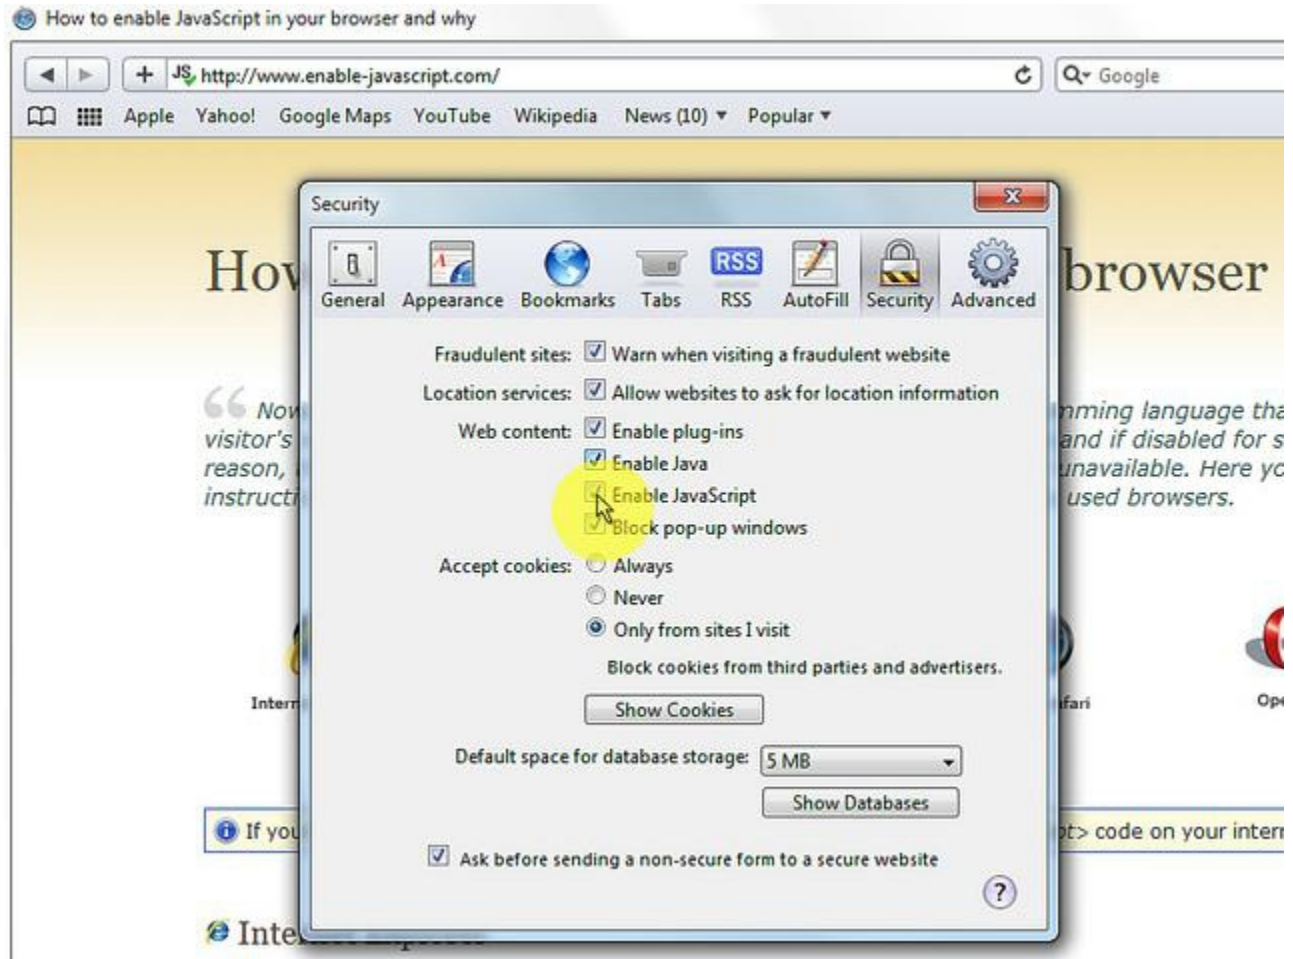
How to enable JavaScript in your browser and why

http://www.enable-javascript.com/

Google

Apple Yahoo! Google Maps YouTube Wikipedia News (10) ▾ Popular ▾

How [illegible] browser

Now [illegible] mming language tha visitor's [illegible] and if disabled for s reason, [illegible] unavailable. Here yo instructi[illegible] used browsers.

Intern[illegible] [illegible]fari Op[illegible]

If you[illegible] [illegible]t> code on your intern

Inte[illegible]

Security

General Appearance Bookmarks Tabs RSS AutoFill Security Advanced

Fraudulent sites: Warn when visiting a fraudulent website

Location services: Allow websites to ask for location information

Web content: Enable plug-ins

Enable Java

Enable JavaScript

Block pop-up windows

Accept cookies: Always

Never

Only from sites I visit

Block cookies from third parties and advertisers.

Show Cookies

Default space for database storage: 5 MB

Show Databases

Ask before sending a non-secure form to a secure website

?